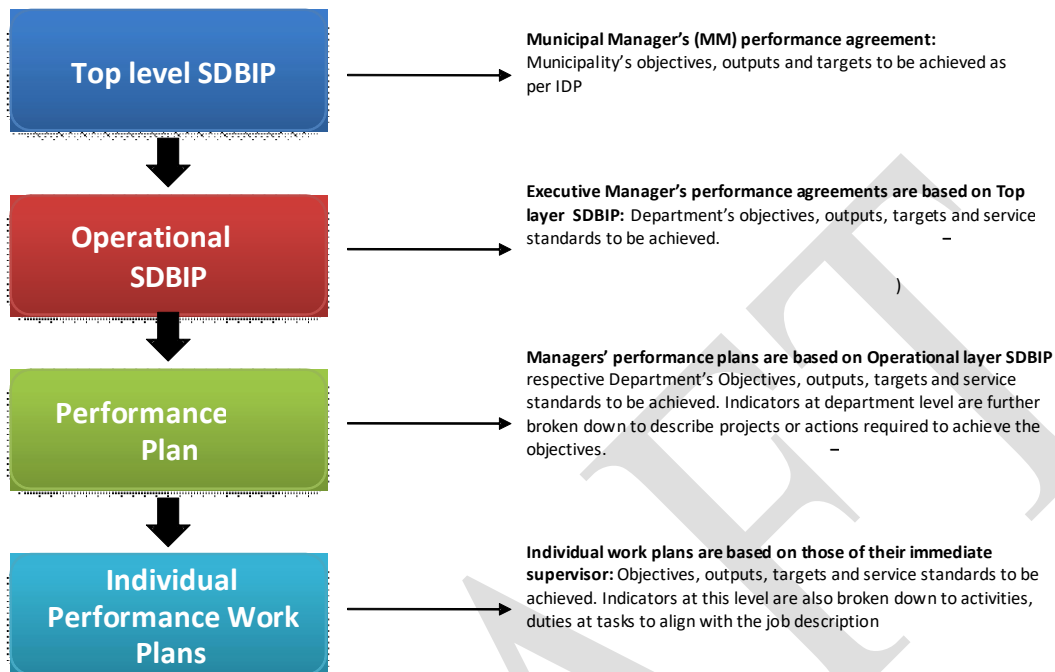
Top level SDBIP

Municipal Manager's (MM) performance agreement: Municipality's objectives, outputs and targets to be achieved as per IDP

Operational SDBIP

Executive Manager's performance agreements are based on Top layer SDBIP: Department's objectives, outputs, targets and service standards to be achieved. –

)

Performance Plan

Managers' performance plans are based on Operational layer SDBIP respective Department's Objectives, outputs, targets and service standards to be achieved. Indicators at department level are further broken down to describe projects or actions required to achieve the objectives. –

Individual Performance Work Plans

Individual work plans are based on those of their immediate supervisor: Objectives, outputs, targets and service standards to be achieved. Indicators at this level are also broken down to activities, duties at tasks to align with the job description